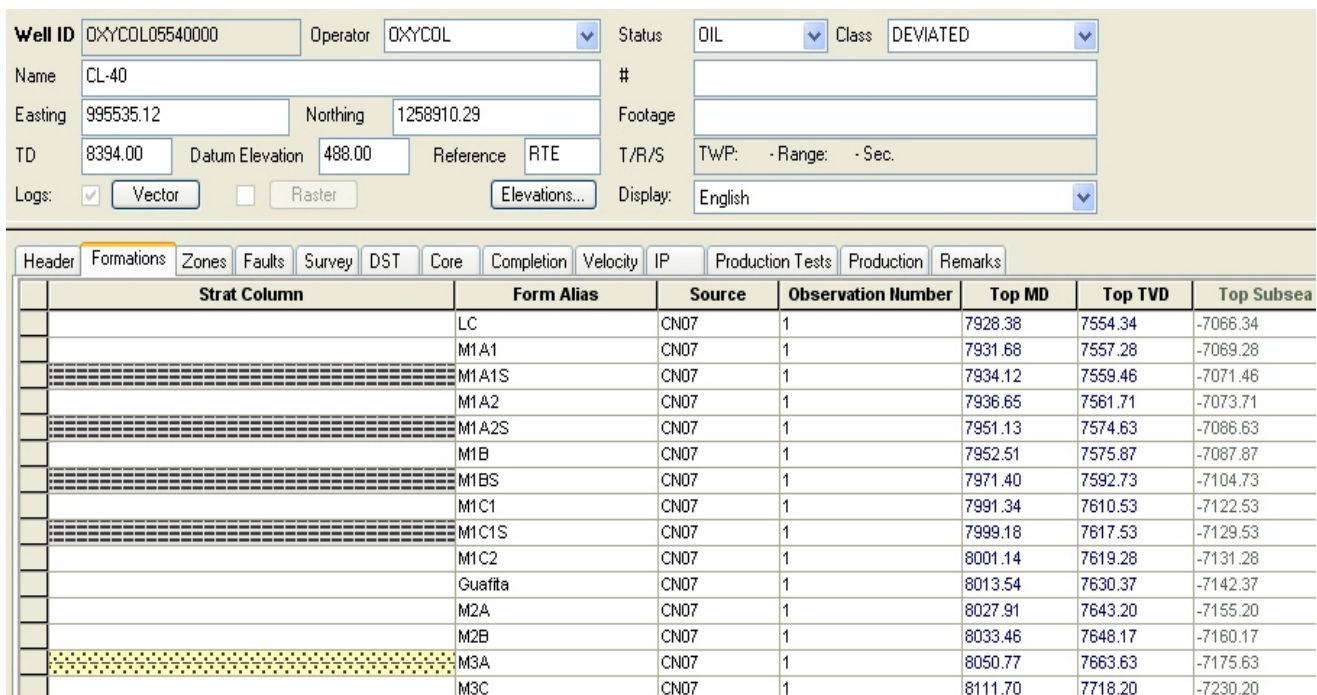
Well ID OXYCOL05540000 Operator OXYCOL Status OIL Class DEVIATED

Name CL-40 #

Easting 995535.12 Northing 1258910.29 Footage

TD 8394.00 Datum Elevation 488.00 Reference RTE T/R/S TWP: - Range: - Sec.

Logs: Vector Raster Elevations... Display: English

Header | Formations | Zones | Faults | Survey | DST | Core | Completion | Velocity | IP | Production Tests | Production | Remarks

| | Strat Column | Form Alias | Source | Observation Number | Top MD | Top TVD | Top Subsea |
|---|---|---|---|---|---|---|---|
| | | LC | CN07 | 1 | 7928.38 | 7554.34 | -7066.34 |
| | | M1A1 | CN07 | 1 | 7931.68 | 7557.28 | -7069.28 |
| | | M1A1S | CN07 | 1 | 7934.12 | 7559.46 | -7071.46 |
| | | M1A2 | CN07 | 1 | 7936.65 | 7561.71 | -7073.71 |
| | | M1A2S | CN07 | 1 | 7951.13 | 7574.63 | -7086.63 |
| | | M1B | CN07 | 1 | 7952.51 | 7575.87 | -7087.87 |
| | | M1BS | CN07 | 1 | 7971.40 | 7592.73 | -7104.73 |
| | | M1C1 | CN07 | 1 | 7991.34 | 7610.53 | -7122.53 |
| | | M1C1S | CN07 | 1 | 7999.18 | 7617.53 | -7129.53 |
| | | M1C2 | CN07 | 1 | 8001.14 | 7619.28 | -7131.28 |
| | | Guafita | CN07 | 1 | 8013.54 | 7630.37 | -7142.37 |
| | | M2A | CN07 | 1 | 8027.91 | 7643.20 | -7155.20 |
| | | M2B | CN07 | 1 | 8033.46 | 7648.17 | -7160.17 |
| | | M3A | CN07 | 1 | 8050.77 | 7663.63 | -7175.63 |
| | | M3C | CN07 | 1 | 8111.70 | 7718.20 | -7230.20 |